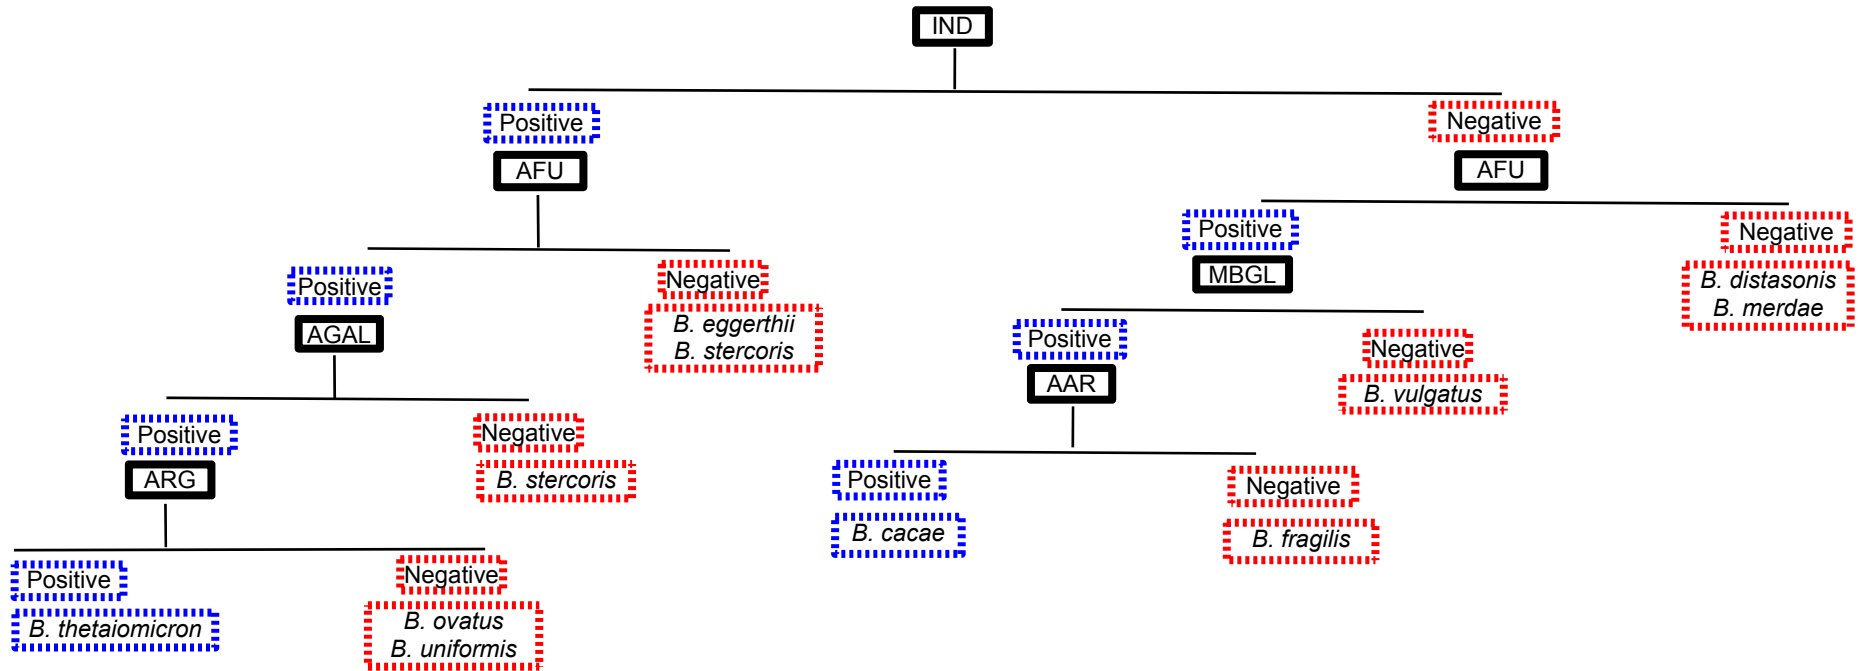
IND

Positive

AFU

Positive

AGAL

Positive

ARG

Positive

B. thetaiomicron

Negative

B. ovatus
B. uniformis

Negative

B. stercoris

Negative

B. eggerthii
B. stercoris

Negative

AFU

Positive

MBGL

Positive

AAR

Positive

B. cacae

Negative

B. fragilis

Negative

B. vulgatus

Negative

B. distasonis
B. merdae